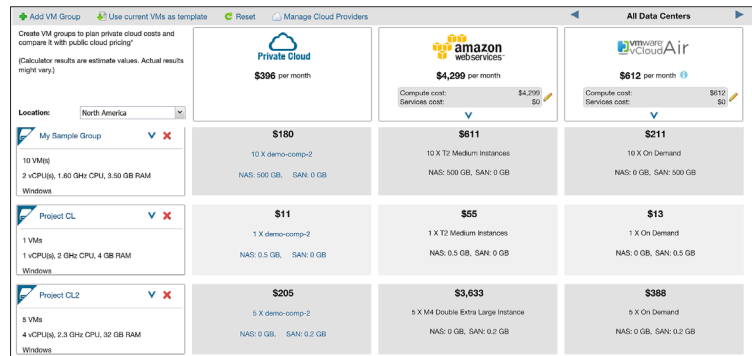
Add VM Group  Use current VMs as template  Reset  Manage Cloud Providers

All Data Centers

Create VM groups to plan private cloud costs and compare it with public cloud pricing*

(Calculator results are estimate values. Actual results might vary.)

Location: North America

Private Cloud
$396 per month

amazon webservices
$4,299 per month
Compute cost: $4,299
Services cost: $0

vmware vCloud Air
$612 per month
Compute cost: $612
Services cost: $0

My Sample Group
10 VM(s)
2 vCPU(s), 1.60 GHz CPU, 3.50 GB RAM
Windows

$180
10 X demo-comp-2
NAS: 500 GB, SAN: 0 GB

$611
10 X T2 Medium Instances
NAS: 500 GB, SAN: 0 GB

$211
10 X On Demand
NAS: 0 GB, SAN: 500 GB

Project CL
1 VMs
1 vCPU(s), 2 GHz CPU, 4 GB RAM
Windows

$11
1 X demo-comp-2
NAS: 0.5 GB, SAN: 0 GB

$55
1 X T2 Medium Instances
NAS: 0.5 GB, SAN: 0 GB

$13
1 X On Demand
NAS: 0 GB, SAN: 0.5 GB

Project CL2
5 VMs
4 vCPU(s), 2.3 GHz CPU, 32 GB RAM
Windows

$205
5 X demo-comp-2
NAS: 0 GB, SAN: 0.2 GB

$3,633
5 X M4 Double Extra Large Instance
NAS: 0 GB, SAN: 0.2 GB

$388
5 X On Demand
NAS: 0 GB, SAN: 0.2 GB